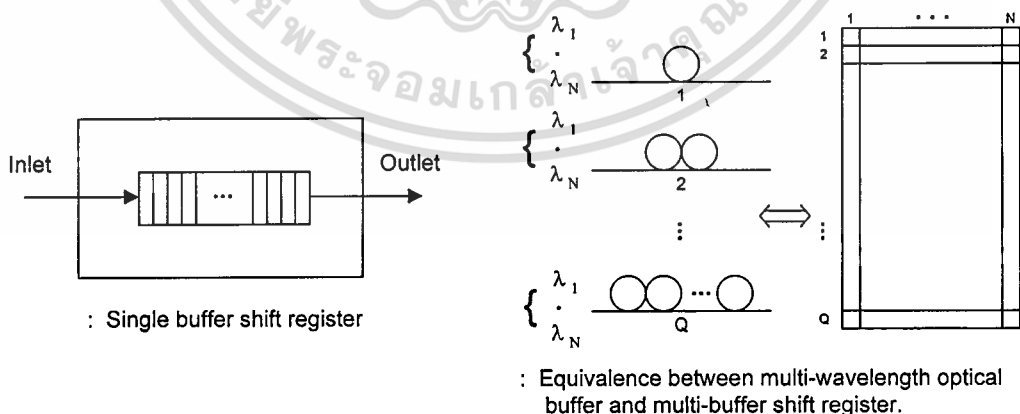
Inlet

...

Outlet

: Single buffer shift register

$\lambda_1$
.
$\lambda_N$
1

$\lambda_1$
.
$\lambda_N$
2

⋮

$\lambda_1$
.
$\lambda_N$
...
Q

1 ... N
1
2
⋮
Q

: Equivalence between multi-wavelength optical buffer and multi-buffer shift register.